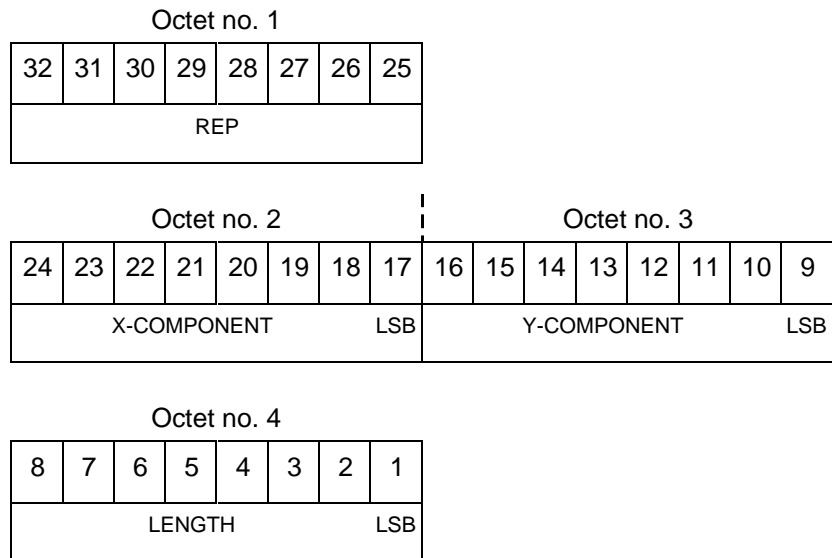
Octet no. 1

| 32 | 31 | 30 | 29 | 28 | 27 | 26 | 25 |
|---|---|---|---|---|---|---|---|
| REP | | | | | | | |

Octet no. 2 | Octet no. 3

| 24 | 23 | 22 | 21 | 20 | 19 | 18 | 17 | 16 | 15 | 14 | 13 | 12 | 11 | 10 | 9 |
|---|---|---|---|---|---|---|---|---|---|---|---|---|---|---|---|
| X-COMPONENT | | | | | | | LSB | Y-COMPONENT | | | | | | | LSB |

Octet no. 4

| 8 | 7 | 6 | 5 | 4 | 3 | 2 | 1 |
|---|---|---|---|---|---|---|---|
| LENGTH | | | | | | | LSB |